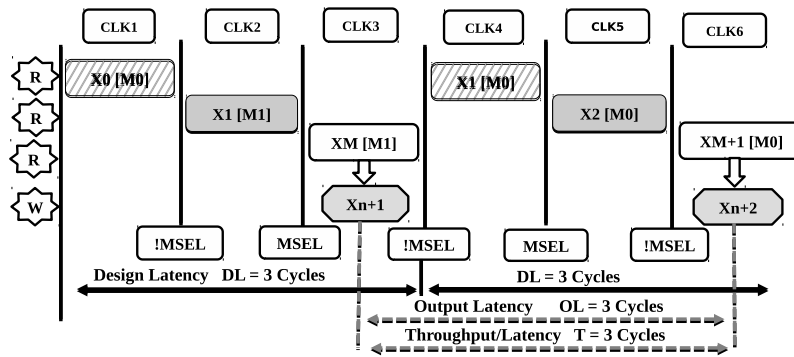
CLK1
CLK2
CLK3
CLK4
CLK5
CLK6

R
R
R
W

X0 [M0]
X1 [M1]
XM [M1]
Xn+1
X1 [M0]
X2 [M0]
XM+1 [M0]
Xn+2

!MSEL
MSEL
!MSEL
MSEL
!MSEL

Design Latency DL = 3 Cycles
DL = 3 Cycles
Output Latency OL = 3 Cycles
Throughput/Latency T = 3 Cycles